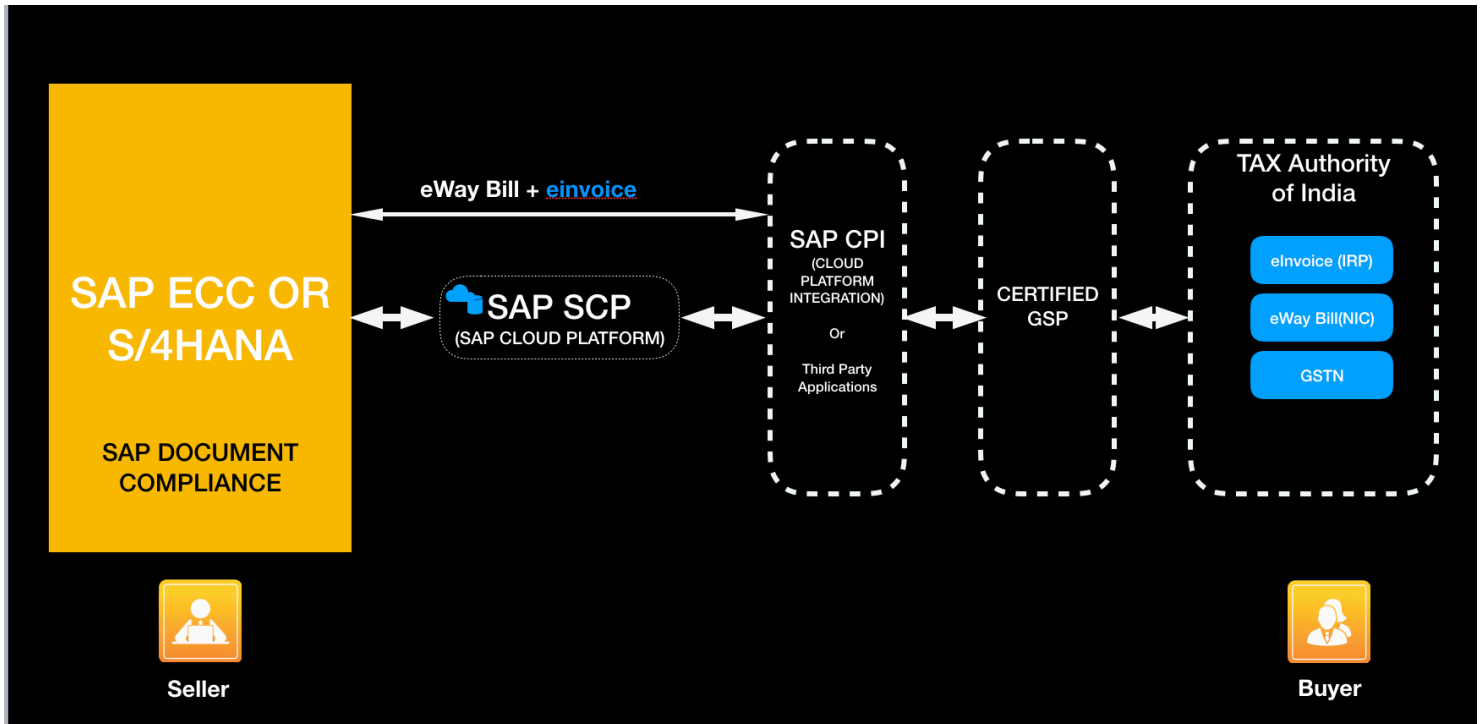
SAP ECC OR S/4HANA

SAP DOCUMENT COMPLIANCE

eWay Bill + einvoice

SAP SCP
(SAP CLOUD PLATFORM)

SAP CPI
(CLOUD PLATFORM INTEGRATION)

Or

Third Party Applications

CERTIFIED GSP

TAX Authority of India

eInvoice (IRP)

eWay Bill(NIC)

GSTN

Seller

Buyer